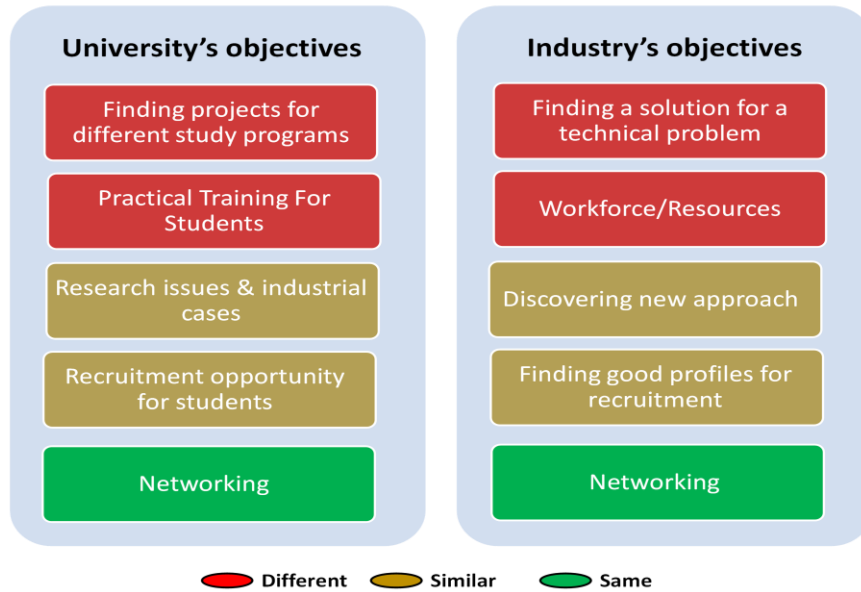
University’s objectives

Finding projects for different study programs

Practical Training For Students

Research issues & industrial cases

Recruitment opportunity for students

Networking

Industry’s objectives

Finding a solution for a technical problem

Workforce/Resources

Discovering new approach

Finding good profiles for recruitment

Networking

Different Similar Same